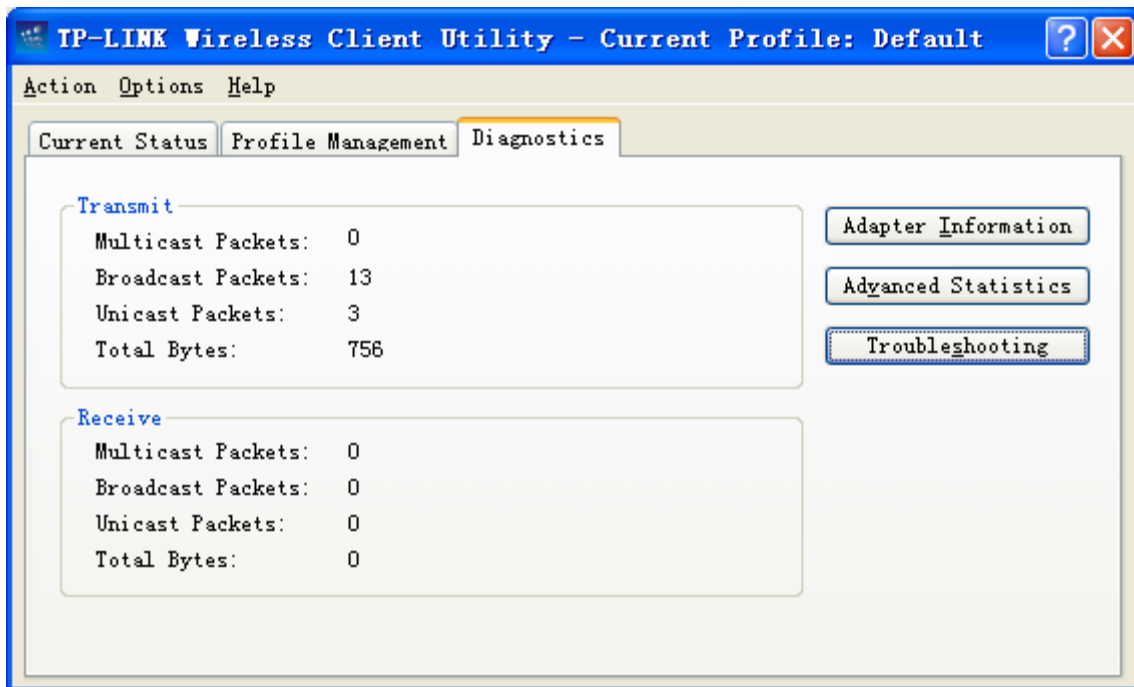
TP-LINK Wireless Client Utility - Current Profile: Default

Action Options Help

Current Status | Profile Management | Diagnostics

Transmit
Multicast Packets: 0
Broadcast Packets: 13
Unicast Packets: 3
Total Bytes: 756

Receive
Multicast Packets: 0
Broadcast Packets: 0
Unicast Packets: 0
Total Bytes: 0

Adapter Information

Advanced Statistics

Troubleshooting